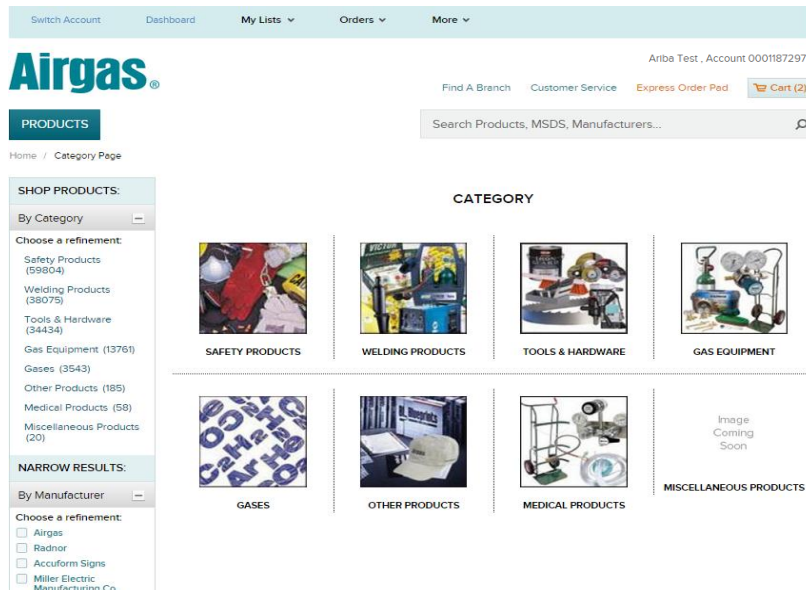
Switch Account   Dashboard   My Lists ⌄   Orders ⌄   More ⌄

Airgas®

Ariba Test , Account 0001187297

Find A Branch   Customer Service   Express Order Pad   Cart (2

PRODUCTS

Search Products, MSDS, Manufacturers...

Home / Category Page

SHOP PRODUCTS:

By Category

Choose a refinement:

Safety Products (59804)

Welding Products (38075)

Tools & Hardware (34434)

Gas Equipment (13761)

Gases (3543)

Other Products (185)

Medical Products (58)

Miscellaneous Products (20)

NARROW RESULTS:

By Manufacturer

Choose a refinement:

Airgas

Radnor

Accuform Signs

Miller Electric Manufacturing Co

CATEGORY

SAFETY PRODUCTS

WELDING PRODUCTS

TOOLS & HARDWARE

GAS EQUIPMENT

GASES

OTHER PRODUCTS

MEDICAL PRODUCTS

Image Coming Soon

MISCELLANEOUS PRODUCTS